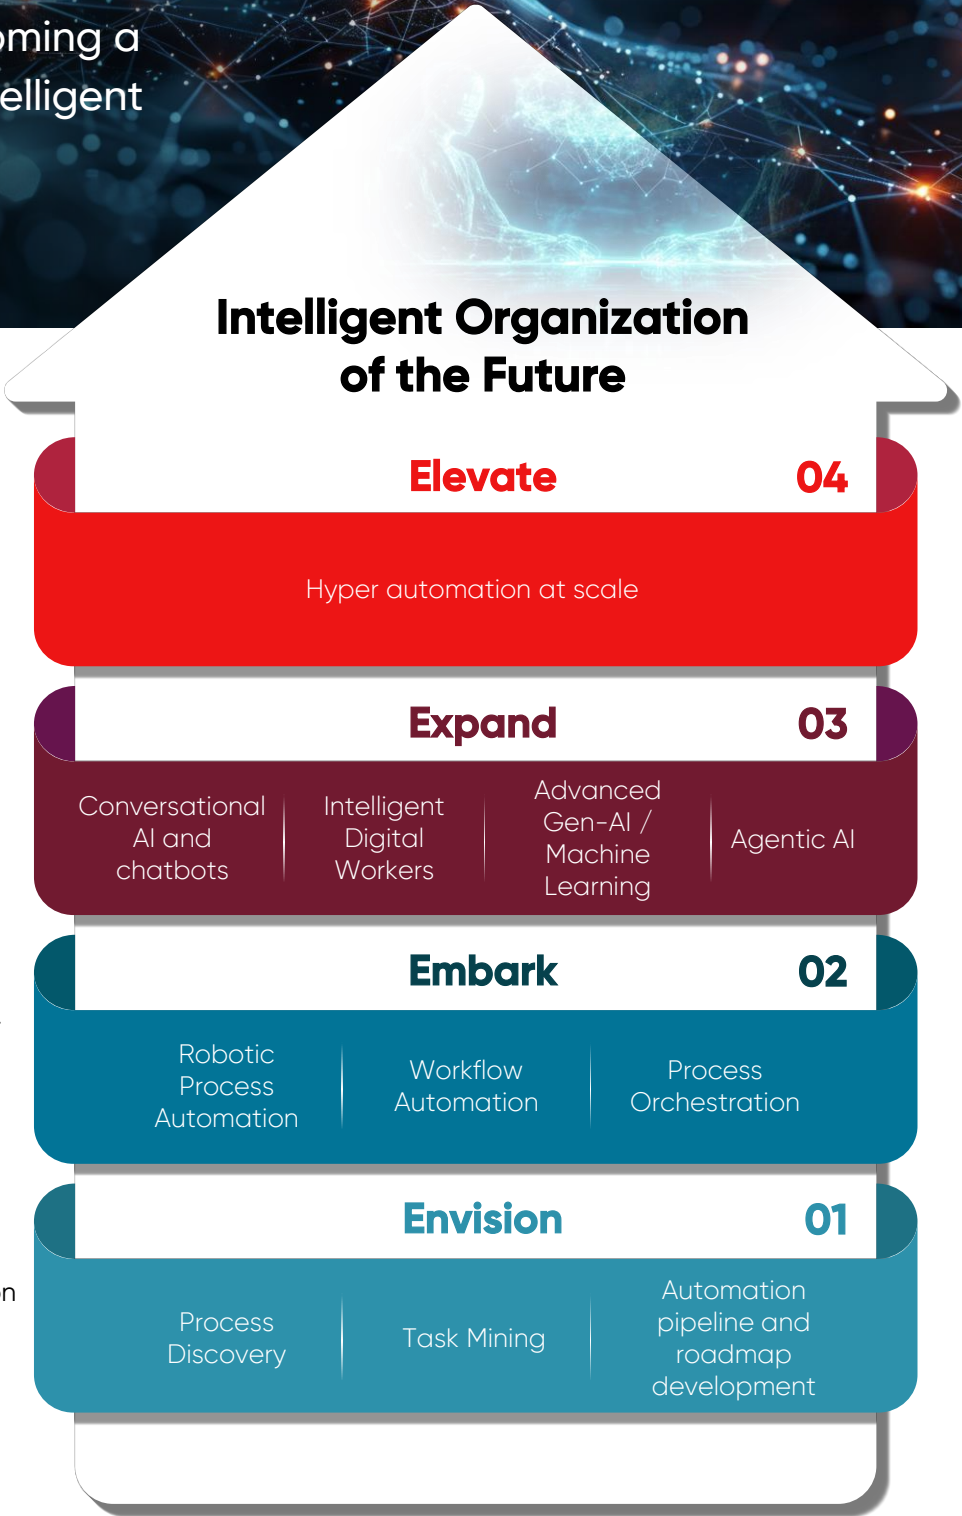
oming a
elligent

Intelligent Organization of the Future

Elevate 04

Hyper automation at scale

Expand 03

Conversational AI and chatbots

Intelligent Digital Workers

Advanced Gen-AI / Machine Learning

Agentic AI

Embark 02

Robotic Process Automation

Workflow Automation

Process Orchestration

Envision 01

Process Discovery

Task Mining

Automation pipeline and roadmap development

n